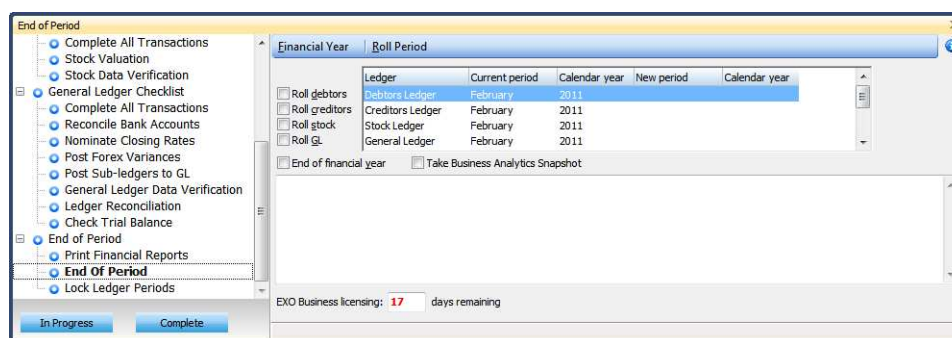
End of Period

Complete All Transactions
Stock Valuation
Stock Data Verification
General Ledger Checklist
Complete All Transactions
Reconcile Bank Accounts
Nominate Closing Rates
Post Forex Variances
Post Sub-ledgers to GL
General Ledger Data Verification
Ledger Reconciliation
Check Trial Balance
End of Period
Print Financial Reports
End Of Period
Lock Ledger Periods

In Progress
Complete

Financial Year
Roll Period

Roll debtors
Roll creditors
Roll stock
Roll GL

| Ledger | Current period | Calendar year | New period | Calendar year |
|---|---|---|---|---|
| Debtors Ledger | February | 2011 | | |
| Creditors Ledger | February | 2011 | | |
| Stock Ledger | February | 2011 | | |
| General Ledger | February | 2011 | | |

End of financial year
Take Business Analytics Snapshot

EXO Business licensing: 17 days remaining